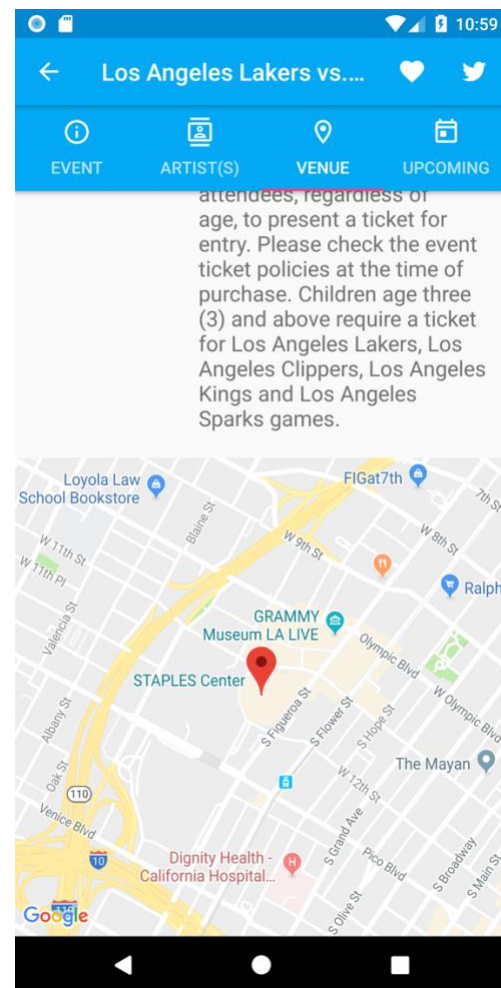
10:59

Los Angeles Lakers vs....

EVENT
ARTIST(S)
VENUE
UPCOMING

attendees, regardless of age, to present a ticket for entry. Please check the event ticket policies at the time of purchase. Children age three (3) and above require a ticket for Los Angeles Lakers, Los Angeles Clippers, Los Angeles Kings and Los Angeles Sparks games.

Loyola Law School Bookstore
FIGat7th
7th St
W 8th St
W 9th St
Blaine St
W 11th St
W 11th Pl
Valencia St
Ralph
GRAMMY Museum LA LIVE
Olympic Blvd
W Olympic Blvd
STAPLES Center
S Figueroa St
S Flower St
S Hope St
Albany St
Oak St
110
W 12th St
The Mayan
Venice Blvd
S Grand Ave
10
Pico Blvd
S Broadway
S Main St
Dignity Health - California Hospital...
S Olive St
Google